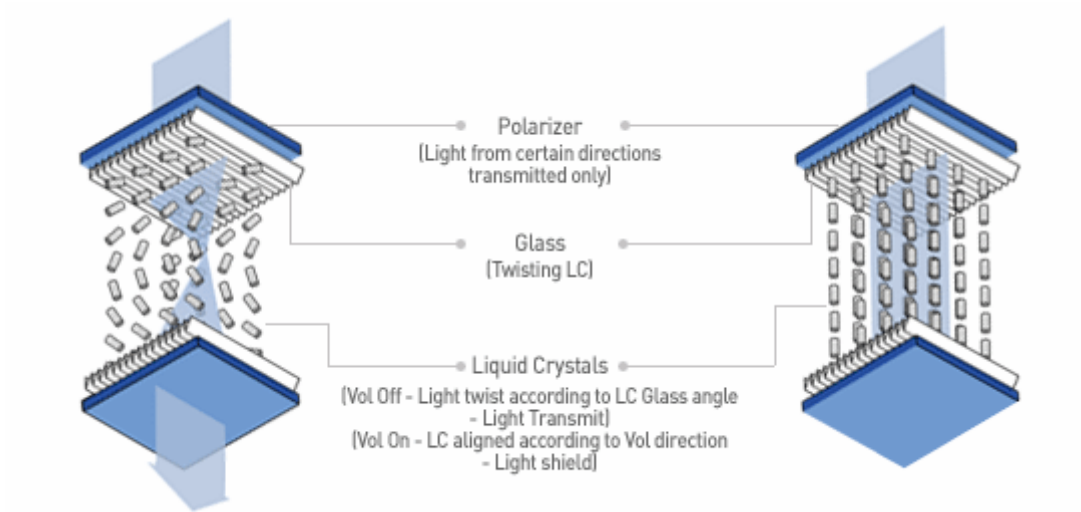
Polarizer
(Light from certain directions transmitted only)

Glass
(Twisting LC)

Liquid Crystals
(Vol Off - Light twist according to LC Glass angle - Light Transmit)
(Vol On - LC aligned according to Vol direction - Light shield)